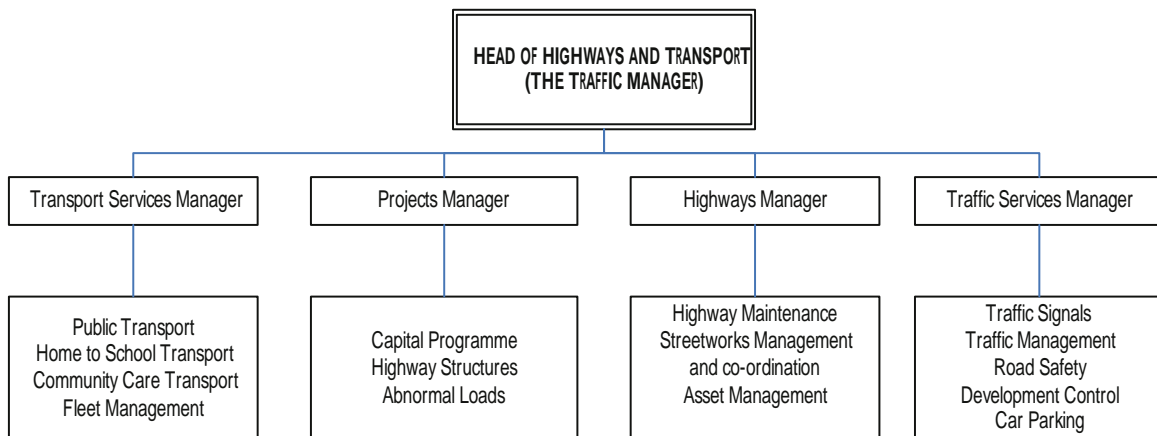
HEAD OF HIGHWAYS AND TRANSPORT
(THE TRAFFIC MANAGER)

Transport Services Manager

Projects Manager

Highways Manager

Traffic Services Manager

Public Transport
Home to School Transport
Community Care Transport
Fleet Management

Capital Programme
Highway Structures
Abnormal Loads

Highway Maintenance
Streetworks Management and co-ordination
Asset Management

Traffic Signals
Traffic Management
Road Safety
Development Control
Car Parking